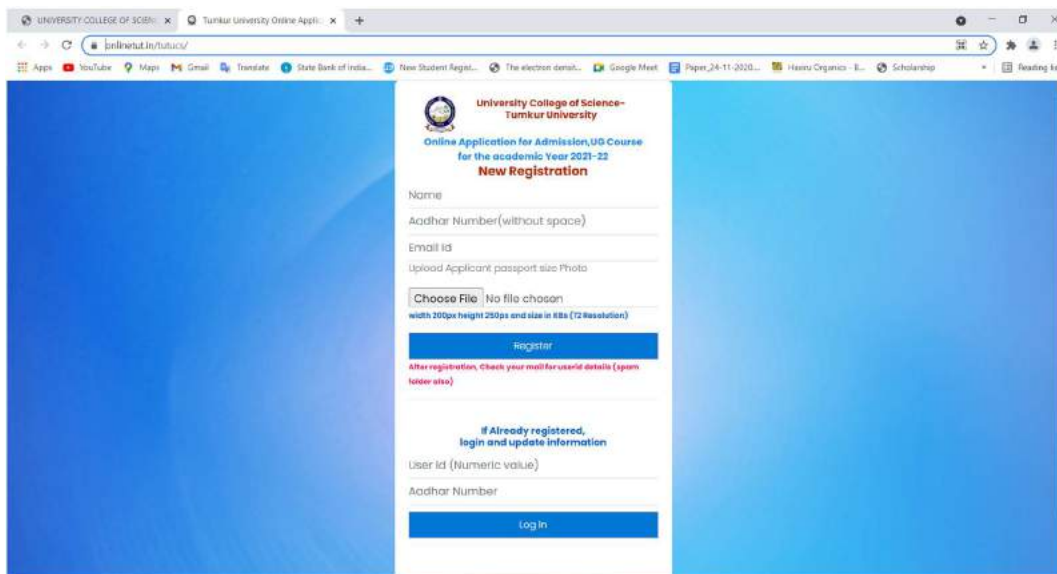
UNIVERSITY COLLEGE OF SCIEN × Tumkur University Online Appli × +

onlinetut.in/tutucs/

Apps YouTube Maps Gmail Translate State Bank of India... New Student Regist... The electron densit... Google Meet Paper_24-11-2020... Haaru Organics - E... Scholarship Reading list

University College of Science-Tumkur University

Online Application for Admission,UG Course for the academic Year 2021-22

New Registration

Name

Aadhar Number(without space)

Email Id

Upload Applicant passport size Photo

Choose File No file chosen

width 200px height 250px and size in KBs (72 Resolution)

Register

After registration, Check your mail for userid details (spam folder also)

If Already registered, login and update information

User Id (Numeric value)

Aadhar Number

Log In